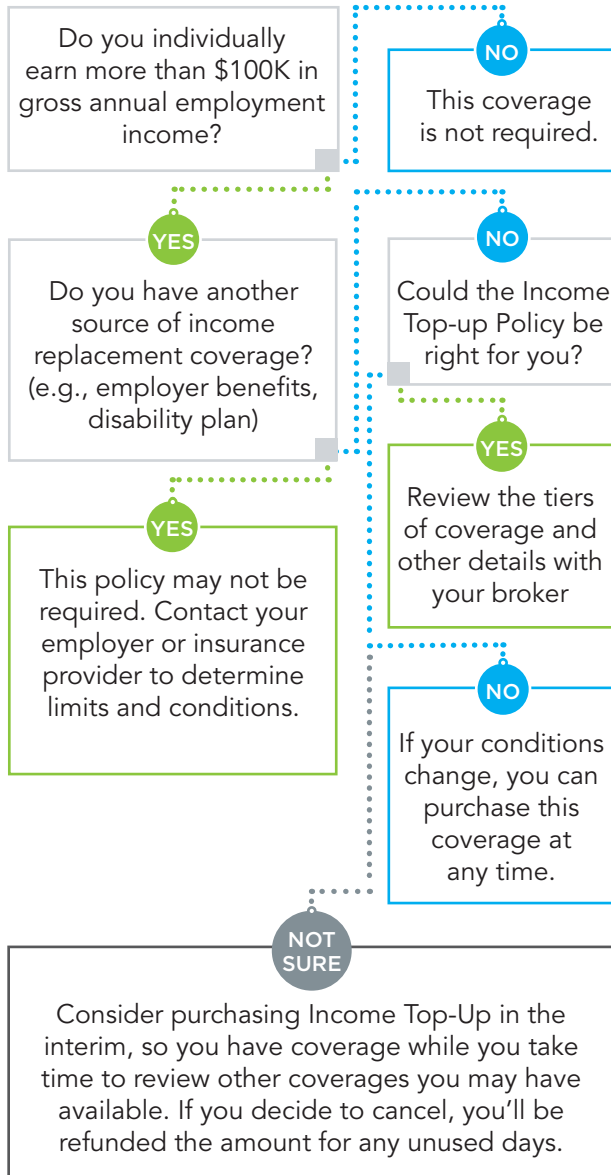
Do you individually earn more than $100K in gross annual employment income?

NO

This coverage is not required.

YES

Do you have another source of income replacement coverage? (e.g., employer benefits, disability plan)

NO

Could the Income Top-up Policy be right for you?

YES

Review the tiers of coverage and other details with your broker

YES

This policy may not be required. Contact your employer or insurance provider to determine limits and conditions.

NO

If your conditions change, you can purchase this coverage at any time.

NOT SURE

Consider purchasing Income Top-Up in the interim, so you have coverage while you take time to review other coverages you may have available. If you decide to cancel, you'll be refunded the amount for any unused days.